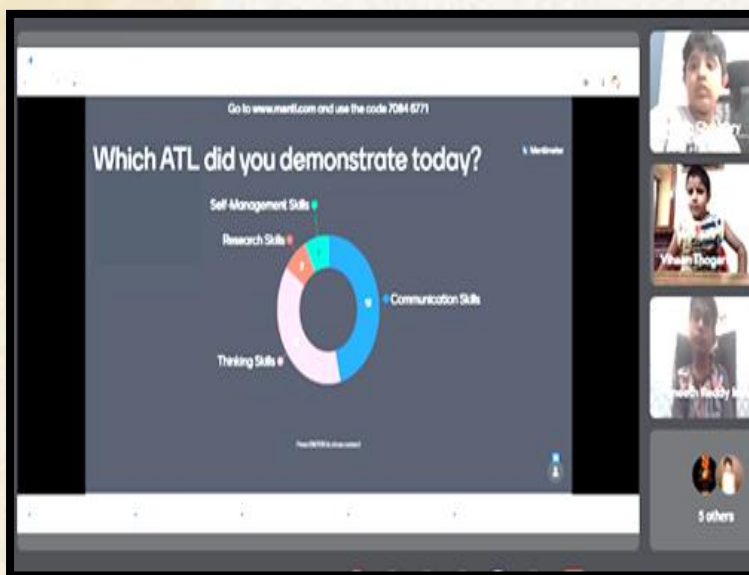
Go to www.menti.com and use the code 7084 6771

Which ATL did you demonstrate today?

Mentimeter

Self-Management Skills

Research Skills

Communication Skills

Thinking Skills

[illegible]

Vihaan Thogar

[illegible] Reddy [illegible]

5 others